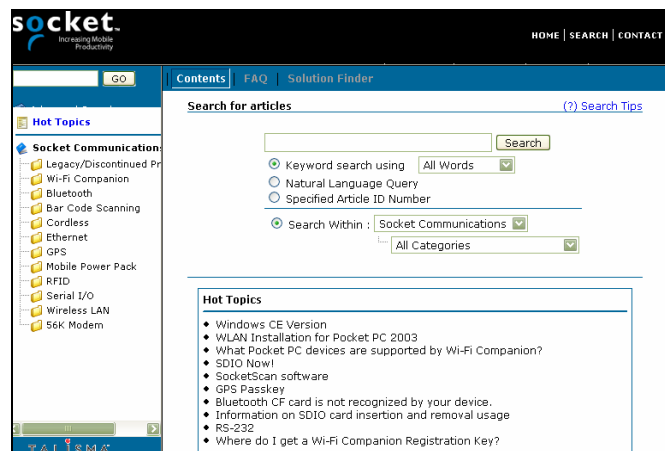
socket
Increasing Mobile Productivity

HOME | SEARCH | CONTACT

GO

Contents | FAQ | Solution Finder

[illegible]

Hot Topics

Socket Communication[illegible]
Legacy/Discontinued Pr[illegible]
Wi-Fi Companion
Bluetooth
Bar Code Scanning
Cordless
Ethernet
GPS
Mobile Power Pack
RFID
Serial I/O
Wireless LAN
56K Modem

TALISMA

Search for articles

(?) Search Tips

Search

Keyword search using All Words
Natural Language Query
Specified Article ID Number

Search Within : Socket Communications
All Categories

Hot Topics

◆ Windows CE Version
◆ WLAN Installation for Pocket PC 2003
◆ What Pocket PC devices are supported by Wi-Fi Companion?
◆ SDIO Now!
◆ SocketScan software
◆ GPS Passkey
◆ Bluetooth CF card is not recognized by your device.
◆ Information on SDIO card insertion and removal usage
◆ RS-232
◆ Where do I get a Wi-Fi Companion Registration Key?